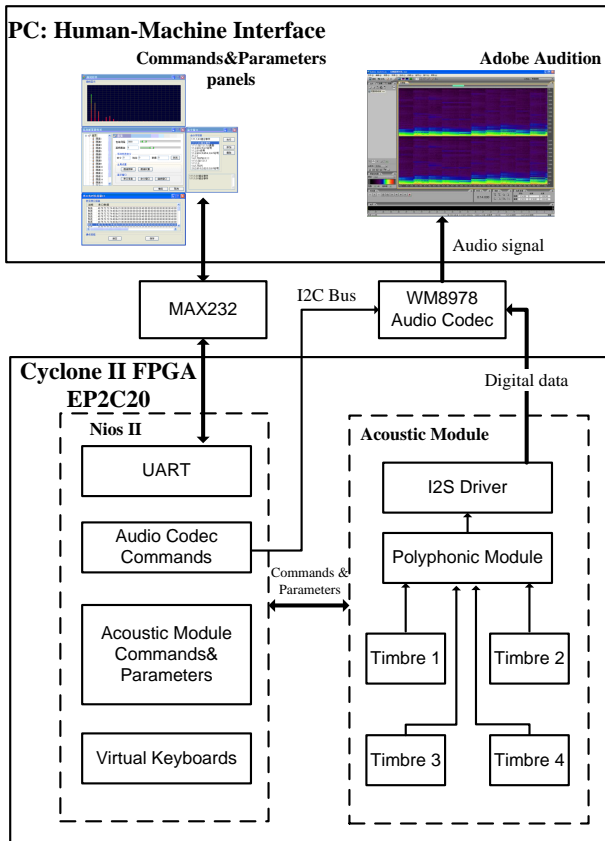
PC: Human-Machine Interface

Commands&Parameters panels

Adobe Audition

Audio signal

MAX232

I2C Bus

WM8978 Audio Codec

Cyclone II FPGA EP2C20

Digital data

Nios II

UART

Audio Codec Commands

Acoustic Module Commands& Parameters

Virtual Keyboards

Commands & Parameters

Acoustic Module

I2S Driver

Polyphonic Module

Timbre 1

Timbre 2

Timbre 3

Timbre 4